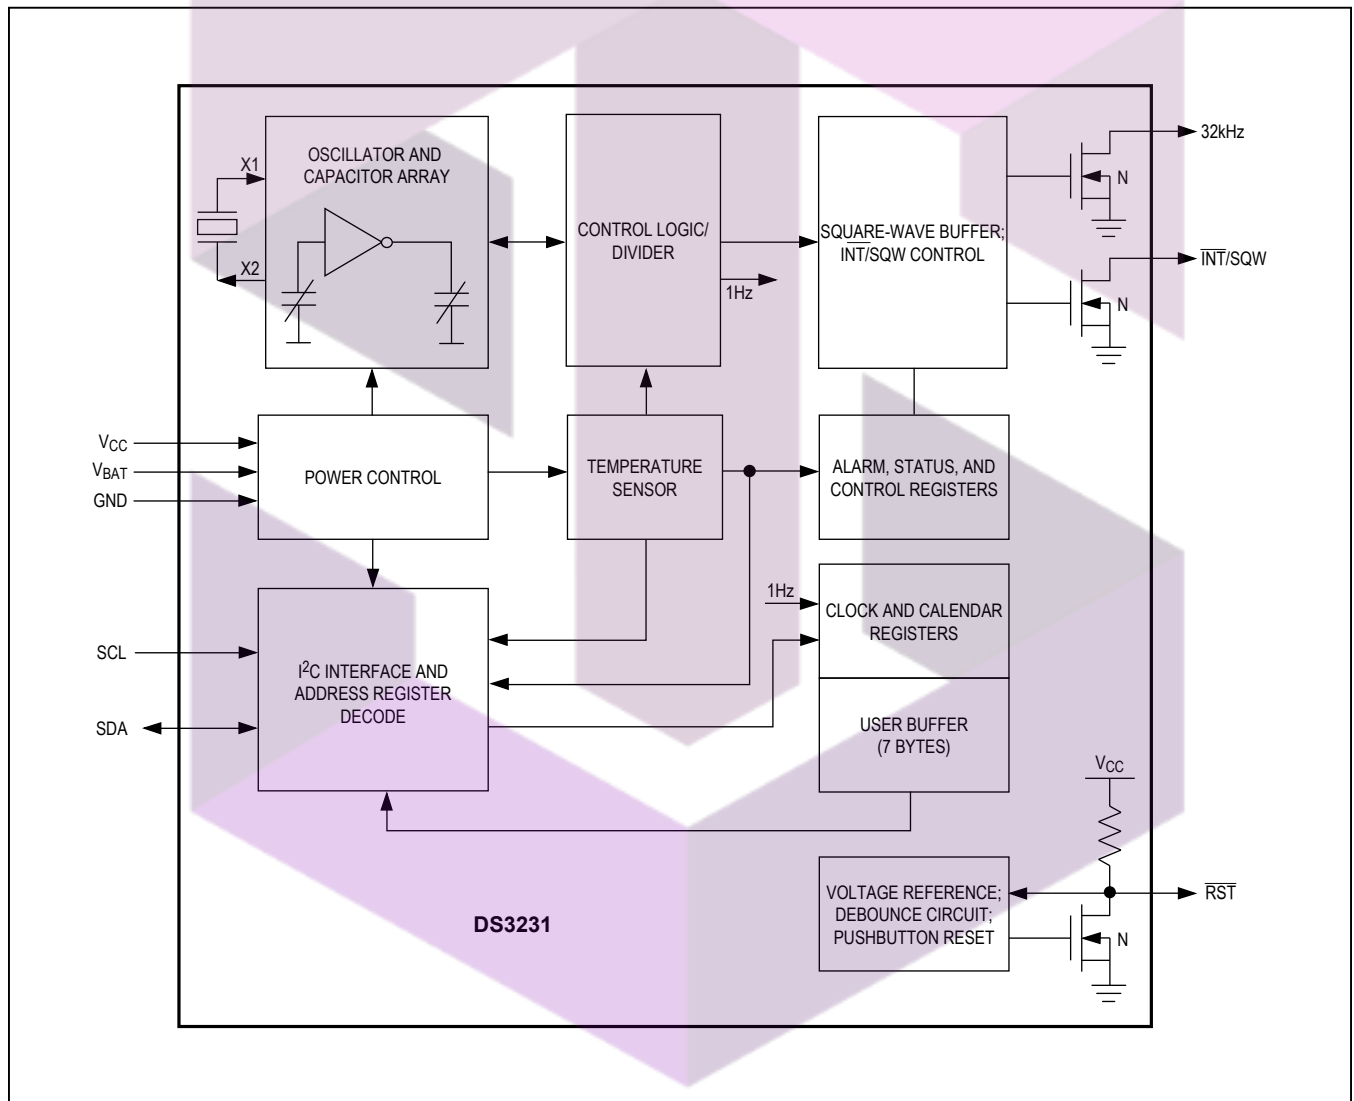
X1

OSCILLATOR AND CAPACITOR ARRAY

X2

CONTROL LOGIC/ DIVIDER

1Hz

SQUARE-WAVE BUFFER; $\overline{INT}$/SQW CONTROL

32kHz

N

$\overline{INT}$/SQW

N

$V_{CC}$

$V_{BAT}$

GND

POWER CONTROL

TEMPERATURE SENSOR

ALARM, STATUS, AND CONTROL REGISTERS

1Hz

CLOCK AND CALENDAR REGISTERS

SCL

SDA

$I^2C$ INTERFACE AND ADDRESS REGISTER DECODE

USER BUFFER (7 BYTES)

$V_{CC}$

VOLTAGE REFERENCE; DEBOUNCE CIRCUIT; PUSHBUTTON RESET

$\overline{RST}$

N

DS3231